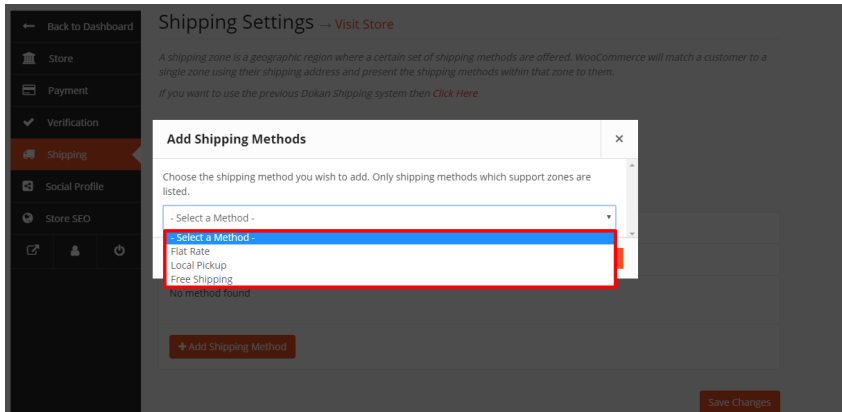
Back to Dashboard
Store
Payment
Verification
Shipping
Social Profile
Store SEO

Shipping Settings → Visit Store

A shipping zone is a geographic region where a certain set of shipping methods are offered. WooCommerce will match a customer to a single zone using their shipping address and present the shipping methods within that zone to them.

If you want to use the previous Dokan Shipping system then Click Here

Add Shipping Methods ×

Choose the shipping method you wish to add. Only shipping methods which support zones are listed.

- Select a Method -

- Select a Method -
Flat Rate
Local Pickup
Free Shipping

No method found

+ Add Shipping Method

Save Changes